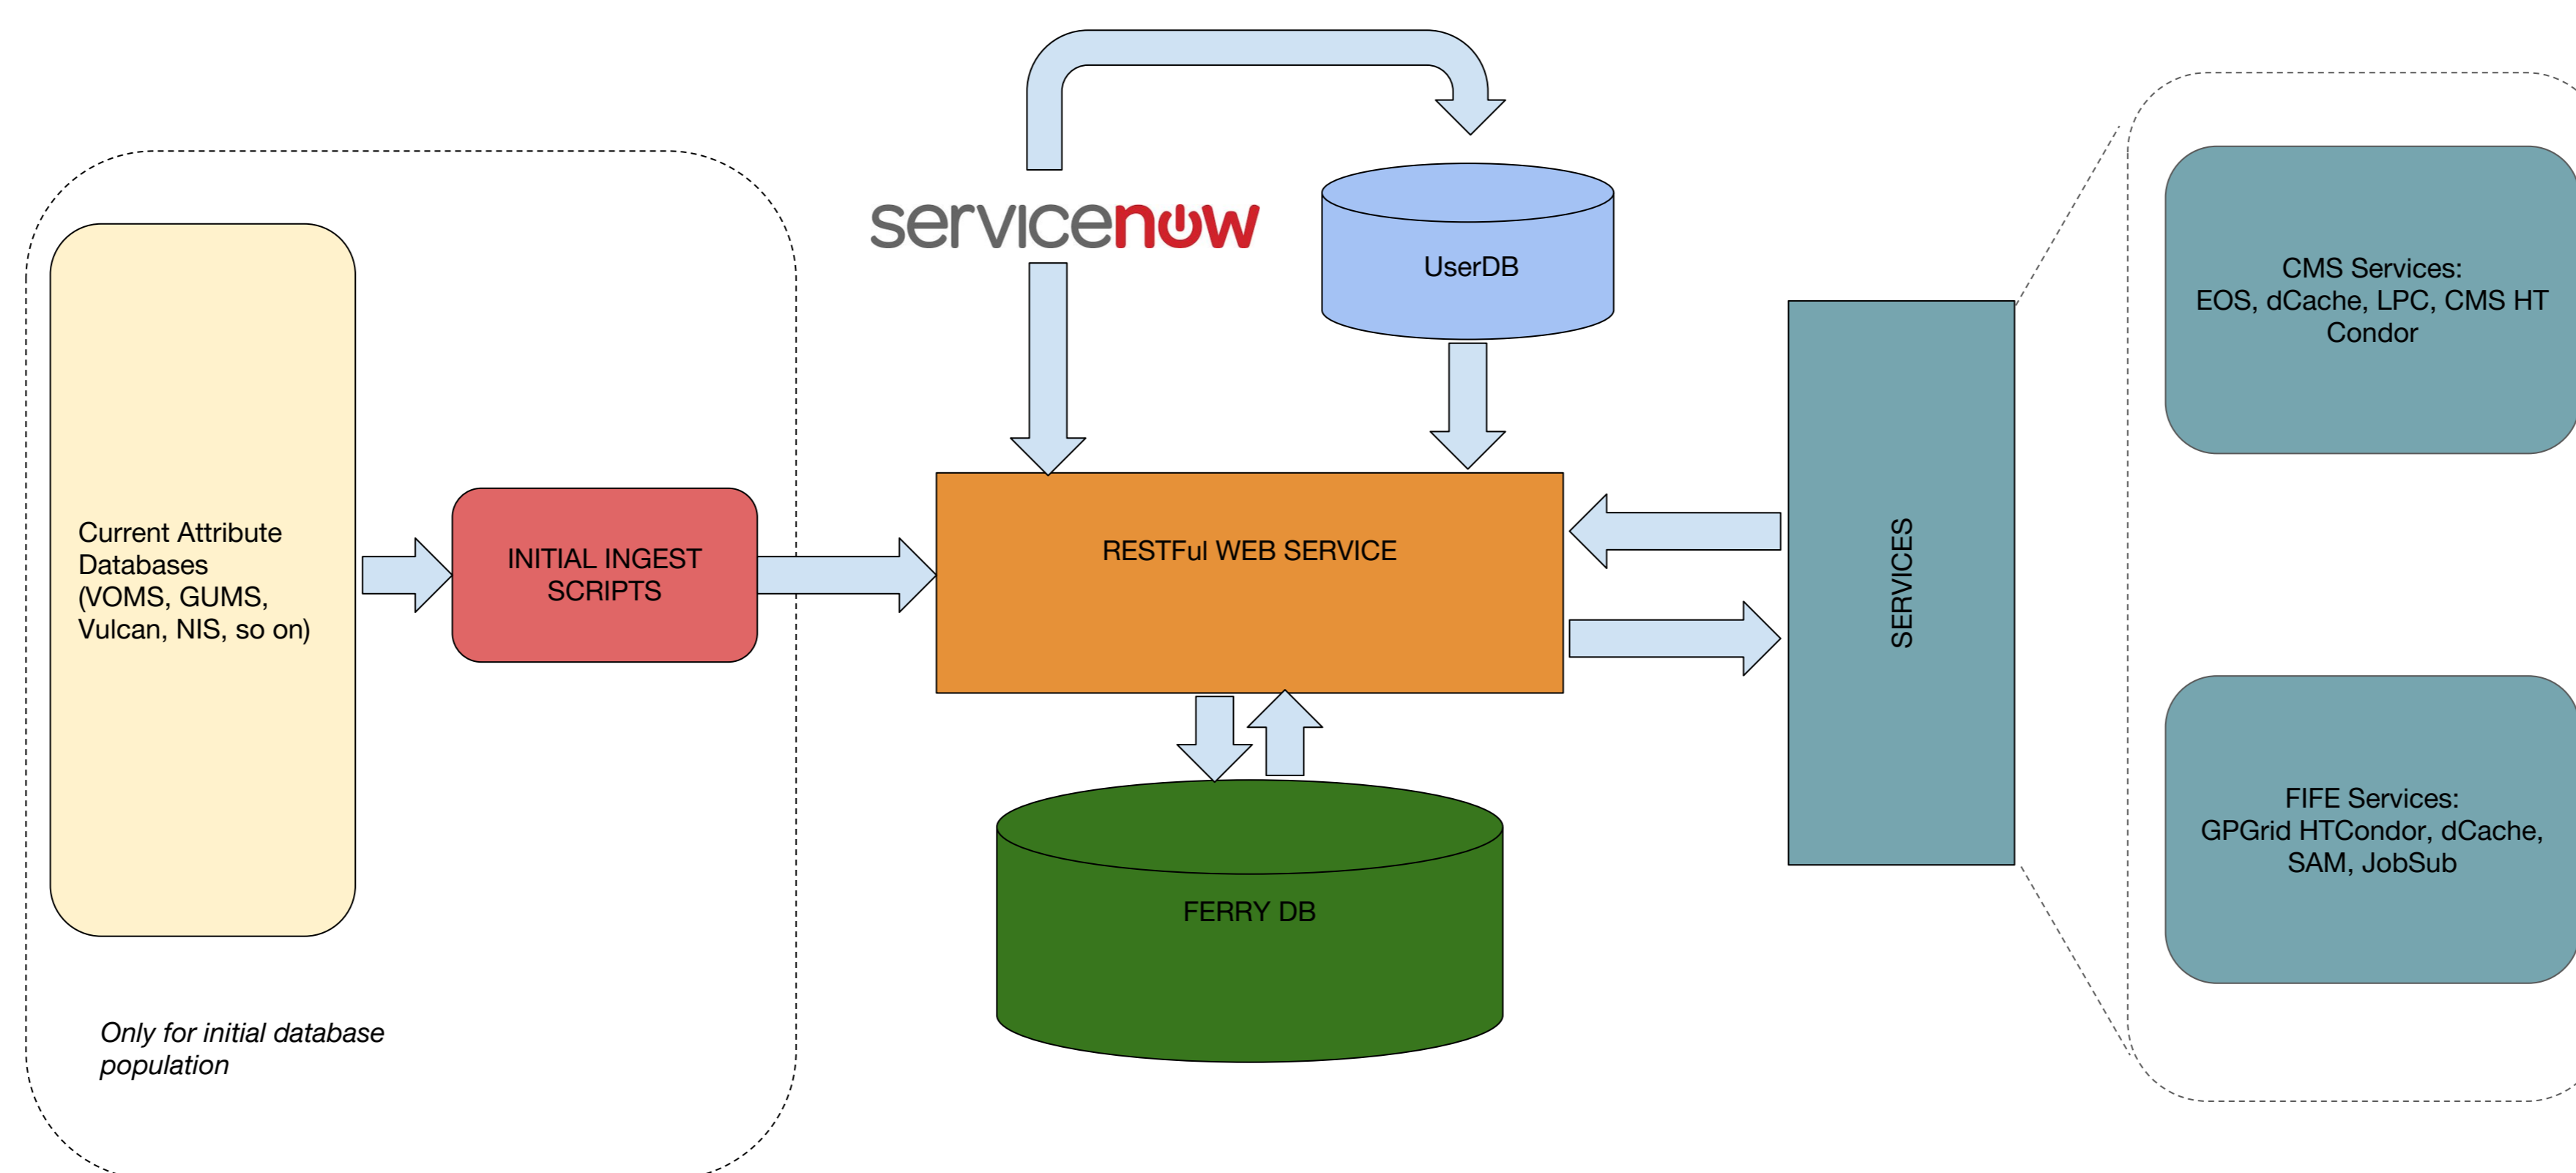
servicenow

UserDB

Current Attribute Databases (VOMS, GUMS, Vulcan, NIS, so on)

INITIAL INGEST SCRIPTS

RESTFul WEB SERVICE

SERVICES

CMS Services: EOS, dCache, LPC, CMS HT Condor

FIFE Services: GPGrid HTCondor, dCache, SAM, JobSub

FERRY DB

*Only for initial database population*